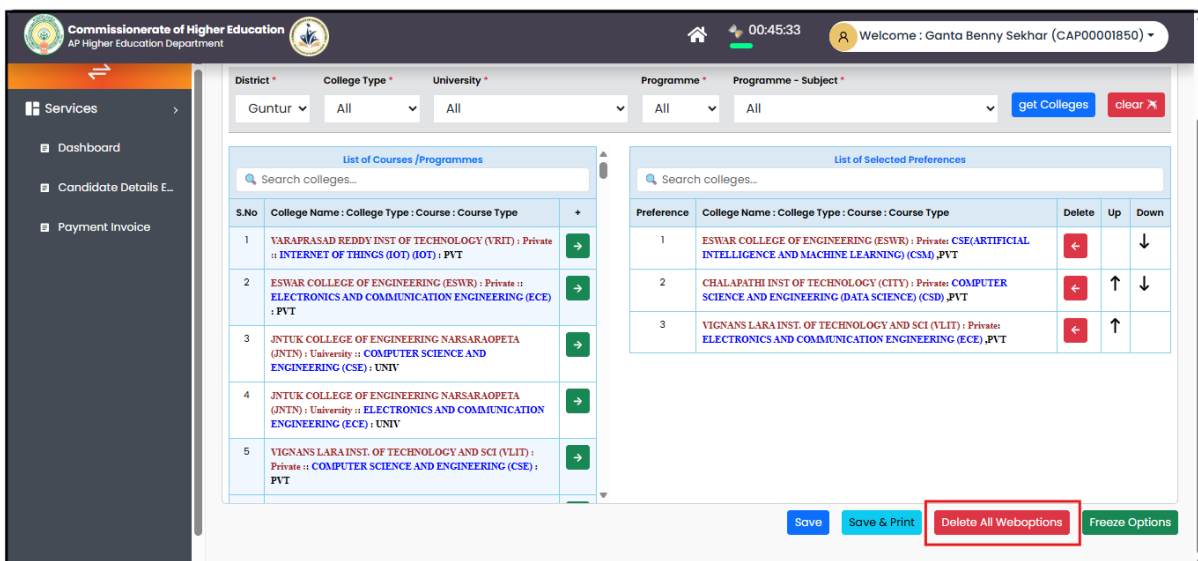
Commissionerate of Higher Education
AP Higher Education Department

00:45:33

Welcome : Ganta Benny Sekhar (CAP00001850)

Services

Dashboard

Candidate Details E...

Payment Invoice

District * | College Type * | University * | Programme * | Programme - Subject *

Guntur | All | All | All | All

get Colleges

clear

List of Courses /Programmes

Search colleges...

| S.No | College Name : College Type : Course : Course Type | + |
|---|---|---|
| 1 | VARAPRASAD REDDY INST OF TECHNOLOGY (VRIT) : Private :: INTERNET OF THINGS (IOT) (IOT) : PVT | |
| 2 | ESWAR COLLEGE OF ENGINEERING (ESWR) : Private :: ELECTRONICS AND COMMUNICATION ENGINEERING (ECE) : PVT | |
| 3 | JNTUK COLLEGE OF ENGINEERING NARSARAOPETA (JNTN) : University :: COMPUTER SCIENCE AND ENGINEERING (CSE) : UNIV | |
| 4 | JNTUK COLLEGE OF ENGINEERING NARSARAOPETA (JNTN) : University :: ELECTRONICS AND COMMUNICATION ENGINEERING (ECE) : UNIV | |
| 5 | VIGNANS LARA INST. OF TECHNOLOGY AND SCI (VLIT) : Private :: COMPUTER SCIENCE AND ENGINEERING (CSE) : PVT | |

List of Selected Preferences

Search colleges...

| Preference | College Name : College Type : Course : Course Type | Delete | Up | Down |
|---|---|---|---|---|
| 1 | ESWAR COLLEGE OF ENGINEERING (ESWR) : Private: CSE(ARTIFICIAL INTELLIGENCE AND MACHINE LEARNING) (CSM) ,PVT | | | ↓ |
| 2 | CHALAPATHI INST OF TECHNOLOGY (CITY) : Private: COMPUTER SCIENCE AND ENGINEERING (DATA SCIENCE) (CSD) ,PVT | | ↑ | ↓ |
| 3 | VIGNANS LARA INST. OF TECHNOLOGY AND SCI (VLIT) : Private: ELECTRONICS AND COMMUNICATION ENGINEERING (ECE) ,PVT | | ↑ | |

Save | Save & Print | Delete All Weboptions | Freeze Options